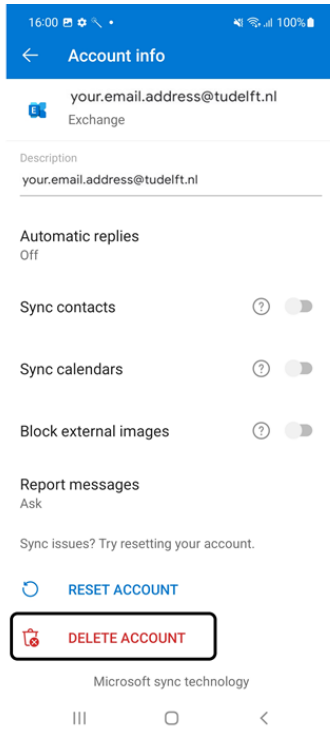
16:00 100%

Account info

your.email.address@tudelft.nl
Exchange

Description
your.email.address@tudelft.nl

Automatic replies
Off

Sync contacts

Sync calendars

Block external images

Report messages
Ask

Sync issues? Try resetting your account.

RESET ACCOUNT

DELETE ACCOUNT

Microsoft sync technology